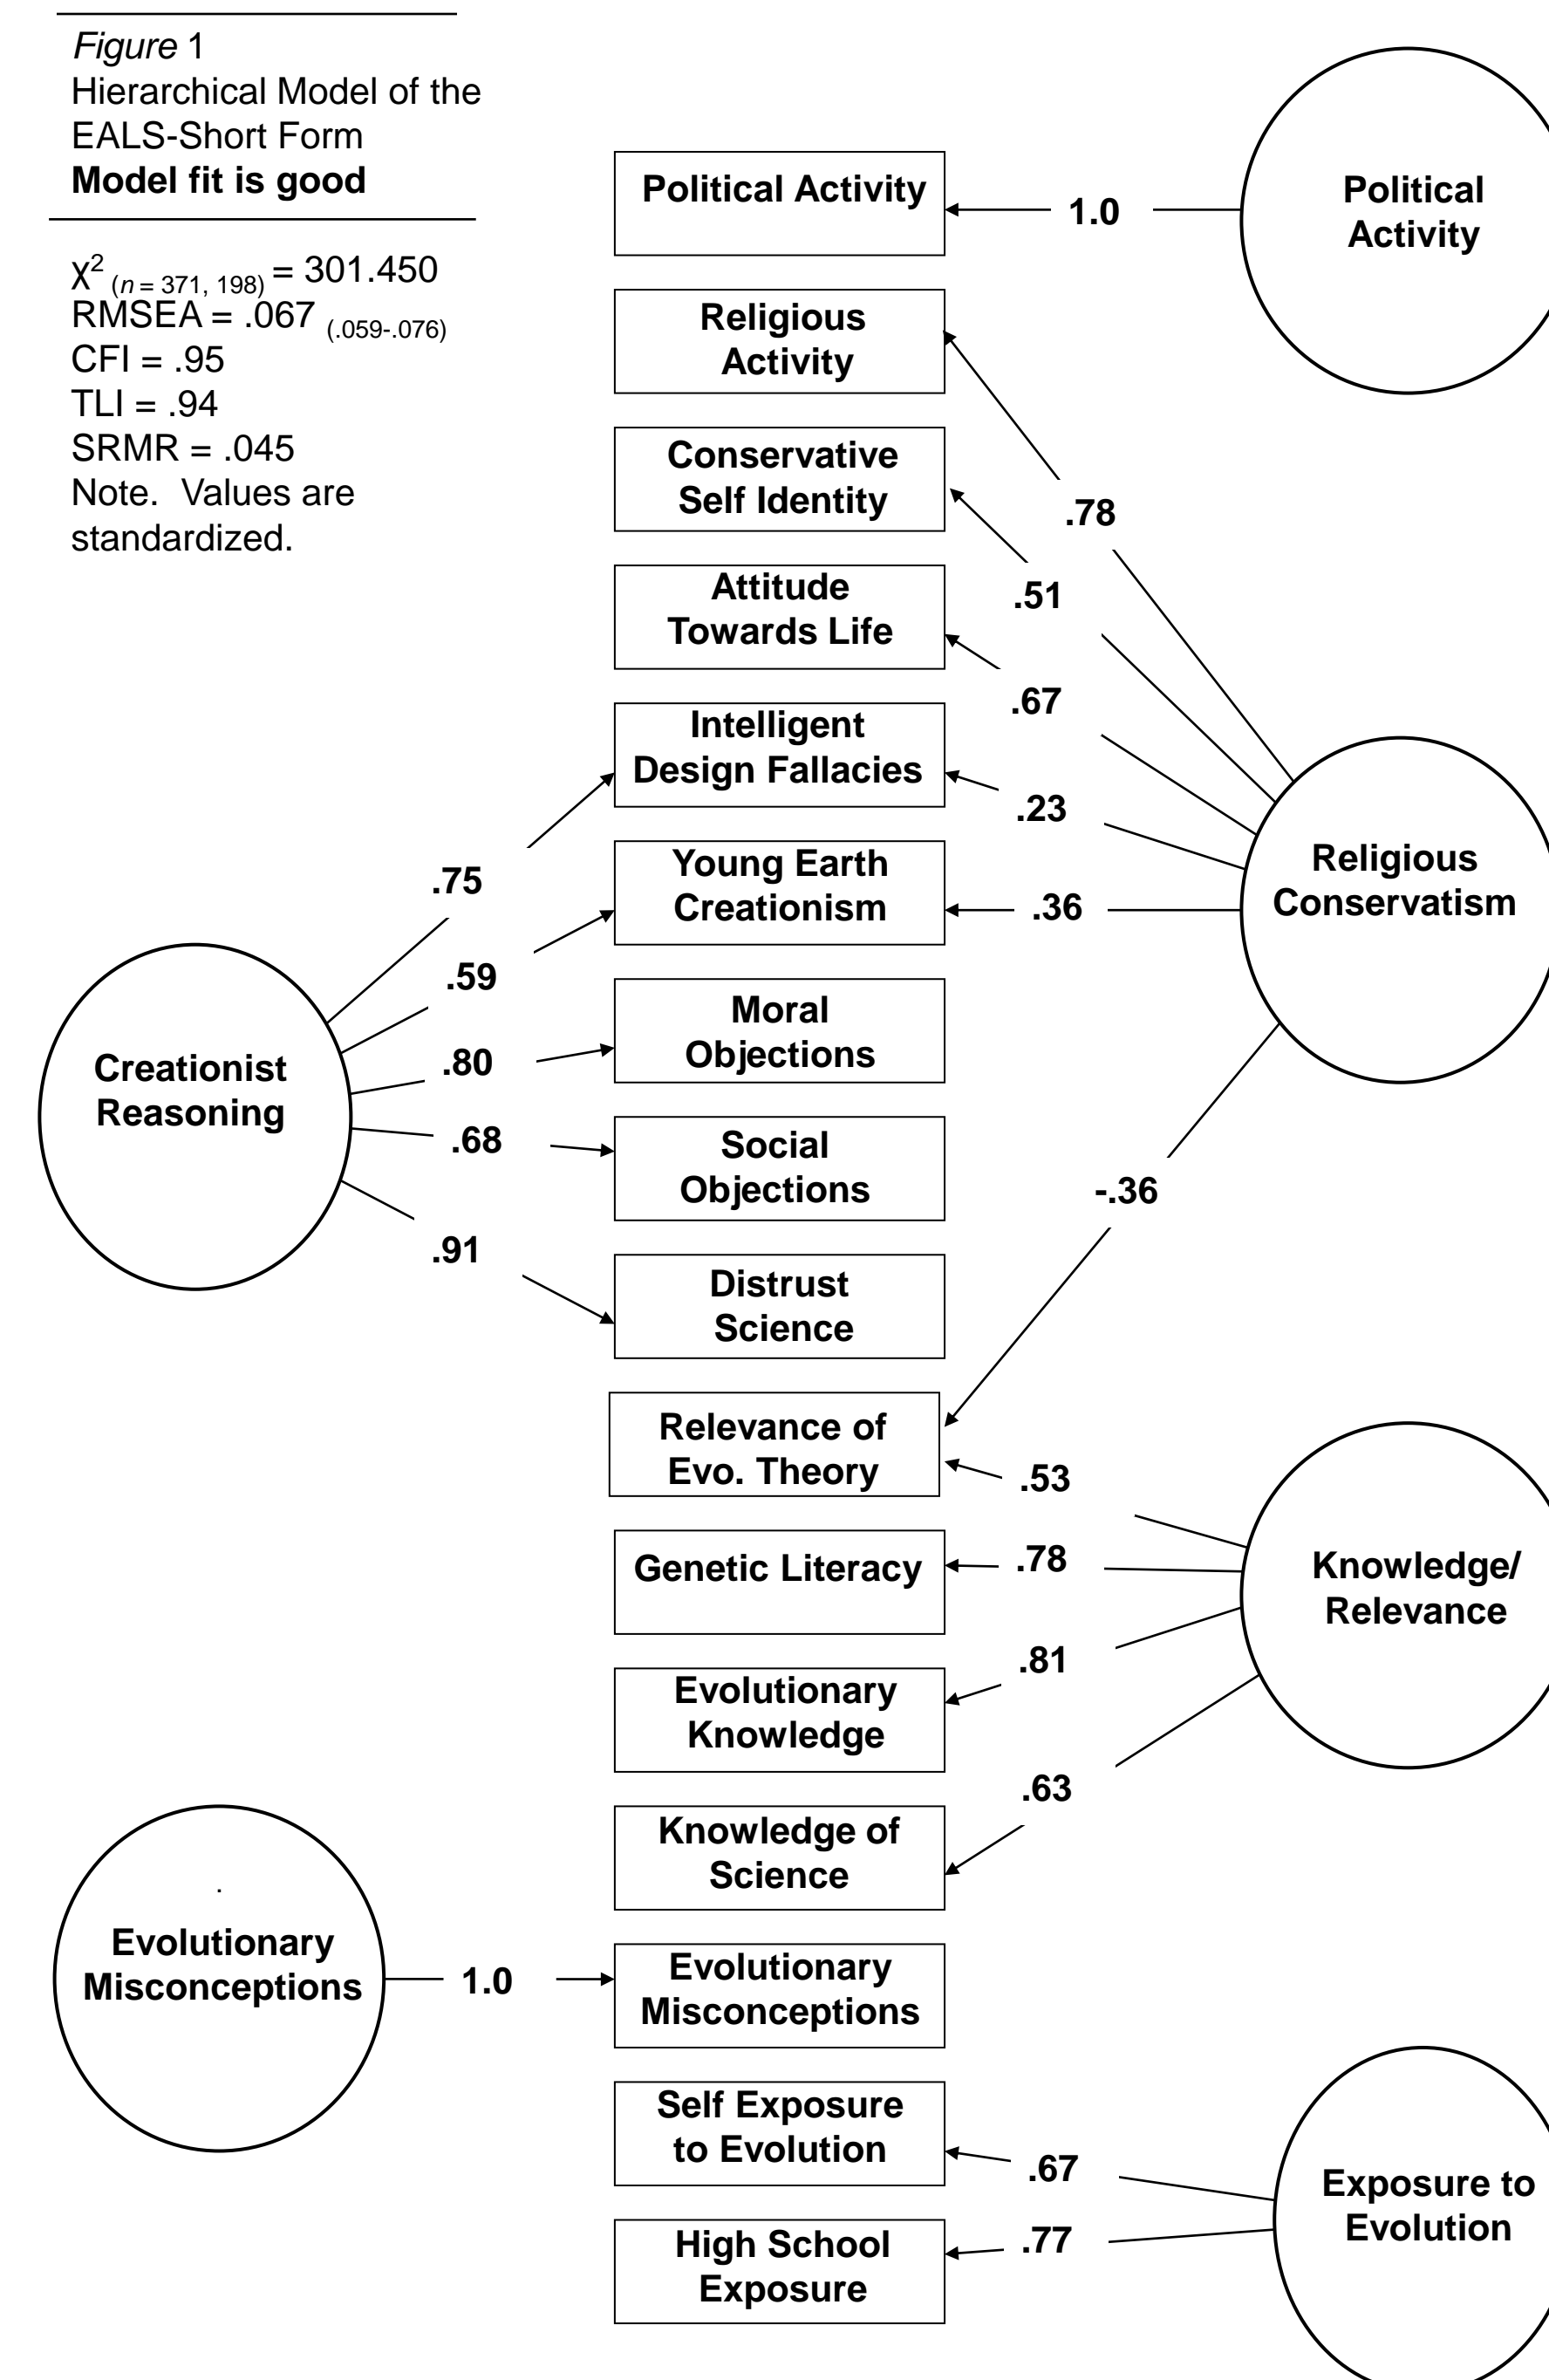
*Figure* 1
Hierarchical Model of the EALS-Short Form
**Model fit is good**

$\chi^2_{(n = 371, 198)}$ = 301.450
RMSEA = .067 $_{(.059\text{-}.076)}$
CFI = .95
TLI = .94
SRMR = .045
Note. Values are standardized.

Political Activity
1.0
Political Activity
Religious Activity
Conservative Self Identity
.78
Attitude Towards Life
.51
.67
Intelligent Design Fallacies
.23
Young Earth Creationism
.36
Religious Conservatism
.75
.59
Moral Objections
Creationist Reasoning
.80
.68
Social Objections
-.36
.91
Distrust Science
Relevance of Evo. Theory
.53
Genetic Literacy
.78
Knowledge/ Relevance
.81
Evolutionary Knowledge
.63
Knowledge of Science
Evolutionary Misconceptions
1.0
Evolutionary Misconceptions
Self Exposure to Evolution
.67
Exposure to Evolution
High School Exposure
.77